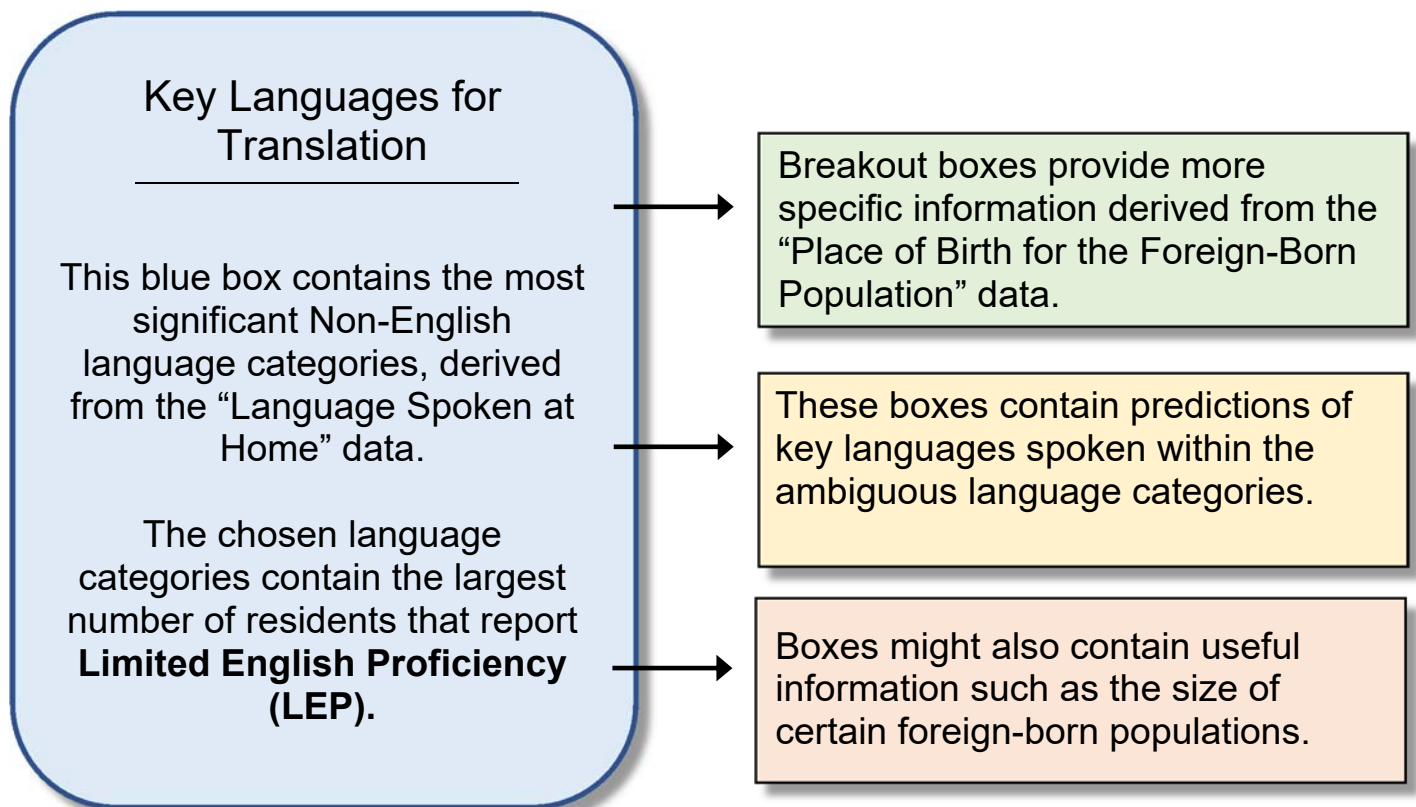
Key Languages for Translation

This blue box contains the most significant Non-English language categories, derived from the "Language Spoken at Home" data.

The chosen language categories contain the largest number of residents that report **Limited English Proficiency (LEP).**

Breakout boxes provide more specific information derived from the "Place of Birth for the Foreign-Born Population" data.

These boxes contain predictions of key languages spoken within the ambiguous language categories.

Boxes might also contain useful information such as the size of certain foreign-born populations.